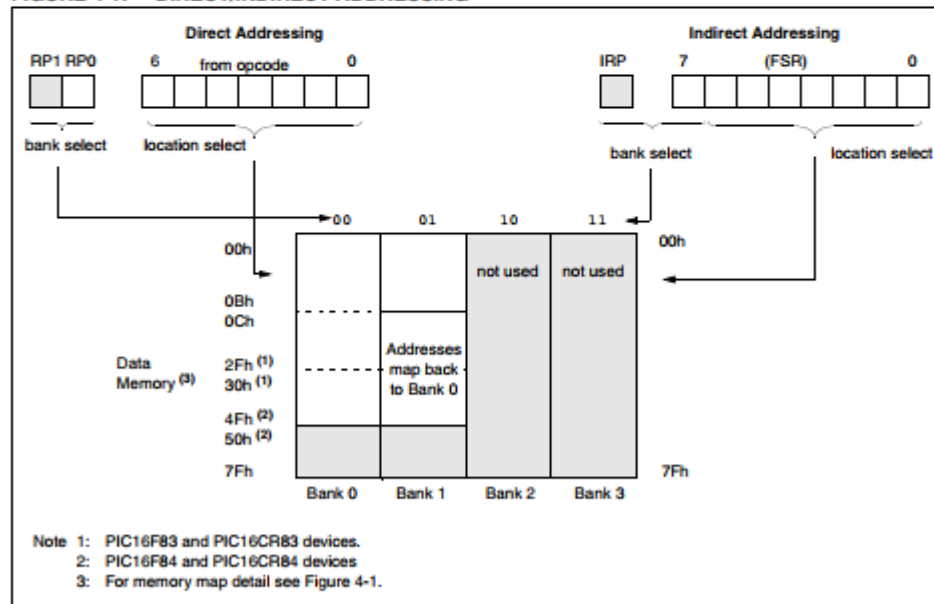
Direct Addressing

RP1 RP0

6 from opcode 0

bank select

location select

Indirect Addressing

IRP

7 (FSR) 0

bank select

location select

00 01 10 11

00h

0Bh

0Ch

Data Memory $^{(3)}$

2Fh $^{(1)}$

30h $^{(1)}$

4Fh $^{(2)}$

50h $^{(2)}$

7Fh

not used

not used

Addresses map back to Bank 0

00h

7Fh

Bank 0 Bank 1 Bank 2 Bank 3

Note 1: PIC16F83 and PIC16CR83 devices.
2: PIC16F84 and PIC16CR84 devices
3: For memory map detail see Figure 4-1.